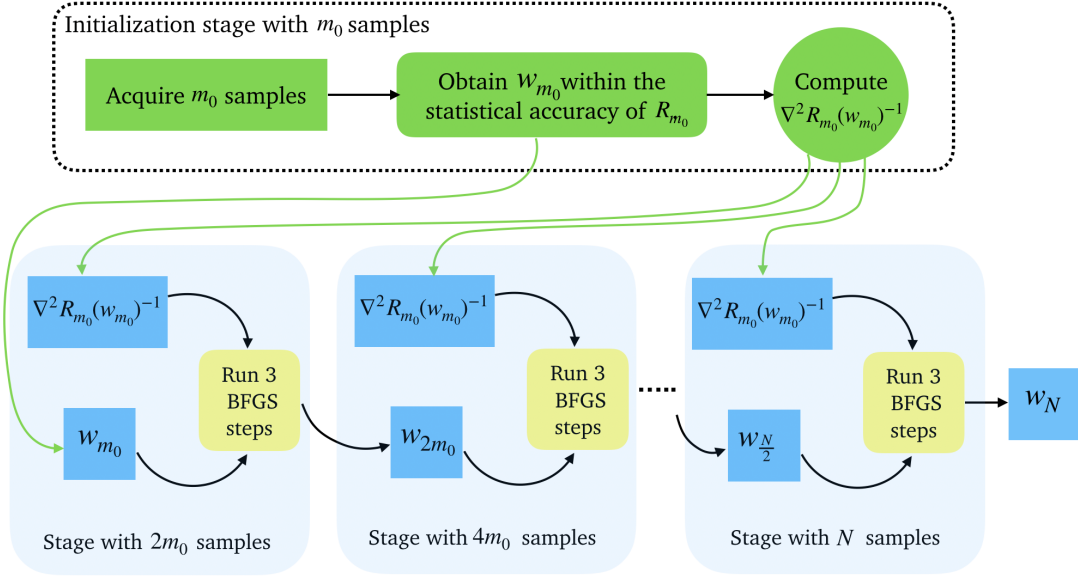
Initialization stage with $m_0$ samples

Acquire $m_0$ samples

Obtain $w_{m_0}$ within the statistical accuracy of $R_{m_0}$

Compute $\nabla^2 R_{m_0}(w_{m_0})^{-1}$

$\nabla^2 R_{m_0}(w_{m_0})^{-1}$

Run 3 BFGS steps

$w_{m_0}$

Stage with $2m_0$ samples

$\nabla^2 R_{m_0}(w_{m_0})^{-1}$

Run 3 BFGS steps

$w_{2m_0}$

Stage with $4m_0$ samples

$\nabla^2 R_{m_0}(w_{m_0})^{-1}$

Run 3 BFGS steps

$w_{\frac{N}{2}}$

Stage with $N$ samples

$w_N$